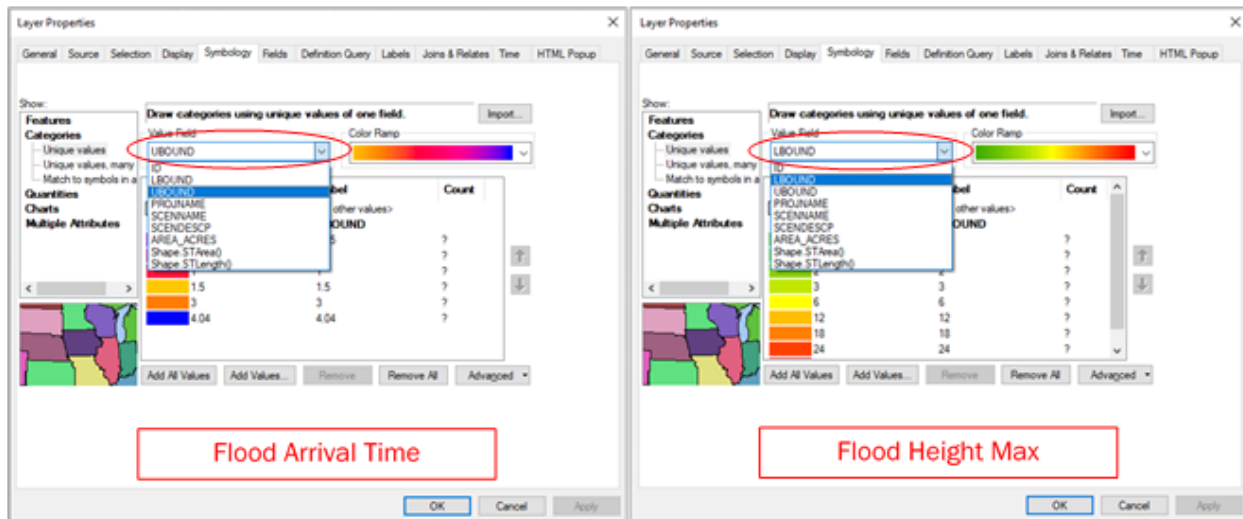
Layer Properties

General Source Selection Display Symbology Fields Definition Query Labels Joins & Relates Time HTML Popup

Show:
Features
Categories
Unique values
Unique values, many
Match to symbols in a
Quantities
Charts
Multiple Attributes

Draw categories using unique values of one field.
Import...

Value Field
UBOUND
Color Ramp

ID
LBOUND
UBOUND
PROJNAME
SCENNAME
SCENDESC
AREA_ACRES
Shape.STArea()
Shape.STLength()

bel
other values>
UBOUND
.5

Count
?
?
?
?

1.5 1.5 ?
3 3 ?
4.04 4.04 ?

Add All Values Add Values... Remove Remove All Advanced

Flood Arrival Time

OK Cancel Apply

Layer Properties

General Source Selection Display Symbology Fields Definition Query Labels Joins & Relates Time HTML Popup

Show:
Features
Categories
Unique values
Unique values, many
Match to symbols in a
Quantities
Charts
Multiple Attributes

Draw categories using unique values of one field.
Import...

Value Field
LBOUND
Color Ramp

ID
LBOUND
UBOUND
PROJNAME
SCENNAME
SCENDESC
AREA_ACRES
Shape.STArea()
Shape.STLength()

bel
other values>
BOUND

Count
?
?
?

2 2 ?
3 3 ?
6 6 ?
12 12 ?
18 18 ?
24 24 ?

Add All Values Add Values... Remove Remove All Advanced

Flood Height Max

OK Cancel Apply